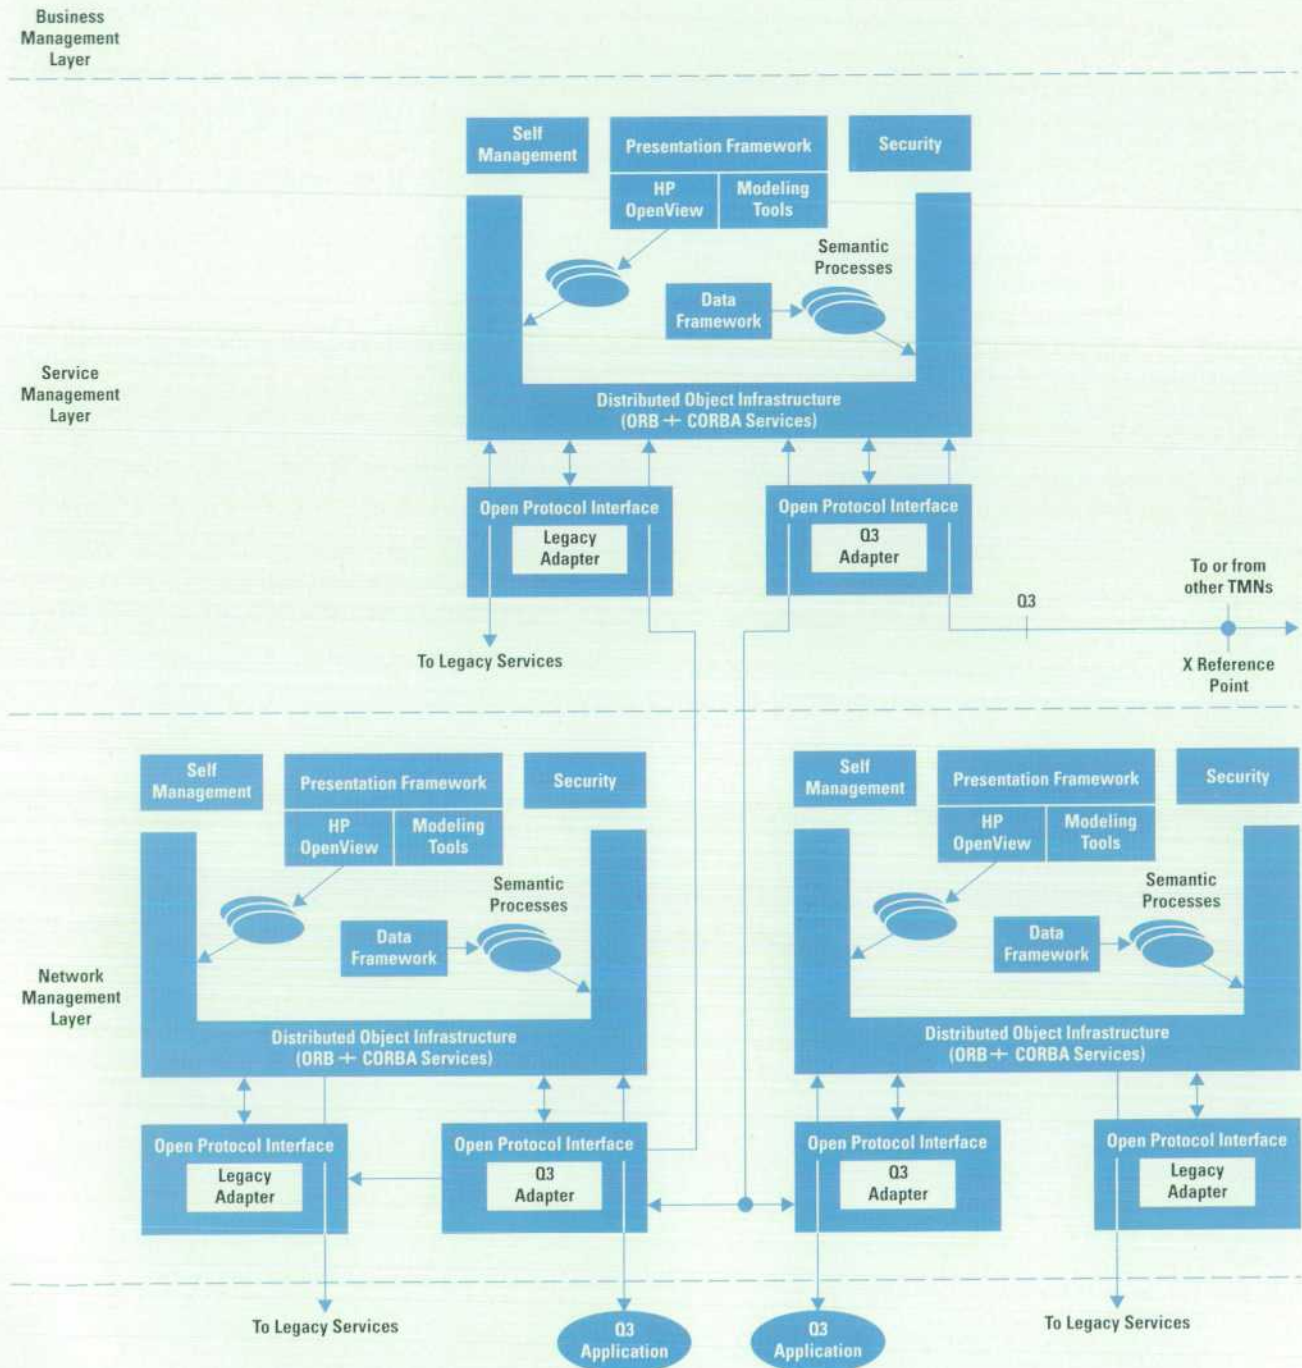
Business Management Layer

Self Management

Presentation Framework

Security

HP OpenView

Modeling Tools

Semantic Processes

Data Framework

Service Management Layer

Distributed Object Infrastructure (ORB + CORBA Services)

Open Protocol Interface

Legacy Adapter

Open Protocol Interface

Q3 Adapter

To or from other TMNs

Q3

To Legacy Services

X Reference Point

Self Management

Presentation Framework

Security

HP OpenView

Modeling Tools

Semantic Processes

Data Framework

Network Management Layer

Distributed Object Infrastructure (ORB + CORBA Services)

Open Protocol Interface

Legacy Adapter

Open Protocol Interface

Q3 Adapter

Self Management

Presentation Framework

Security

HP OpenView

Modeling Tools

Semantic Processes

Data Framework

Distributed Object Infrastructure (ORB + CORBA Services)

Open Protocol Interface

Q3 Adapter

Open Protocol Interface

Legacy Adapter

To Legacy Services

Q3 Application

Q3 Application

To Legacy Services